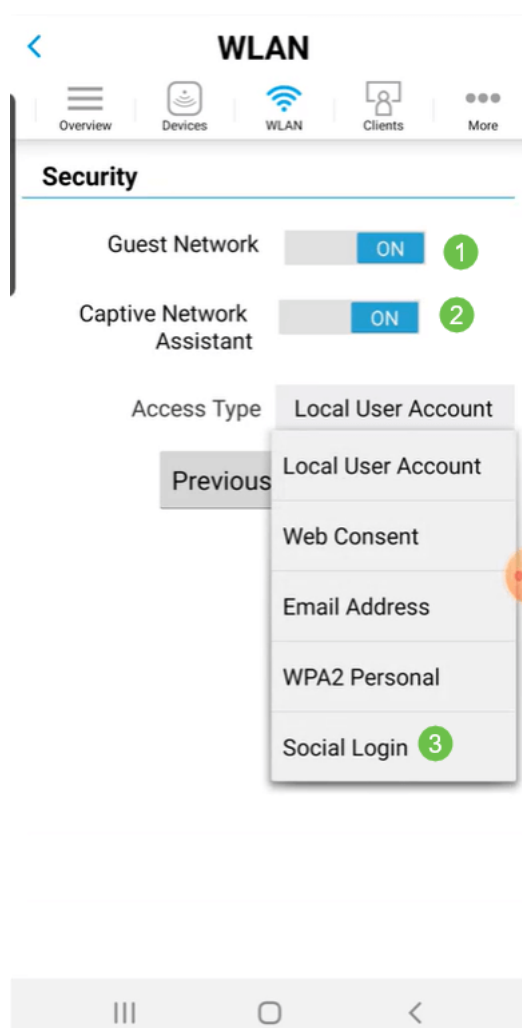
<

WLAN

Overview Devices WLAN Clients More

Security

Guest Network ON 1

Captive Network Assistant ON 2

Access Type Local User Account

Previous

Local User Account

Web Consent

Email Address

WPA2 Personal

Social Login 3